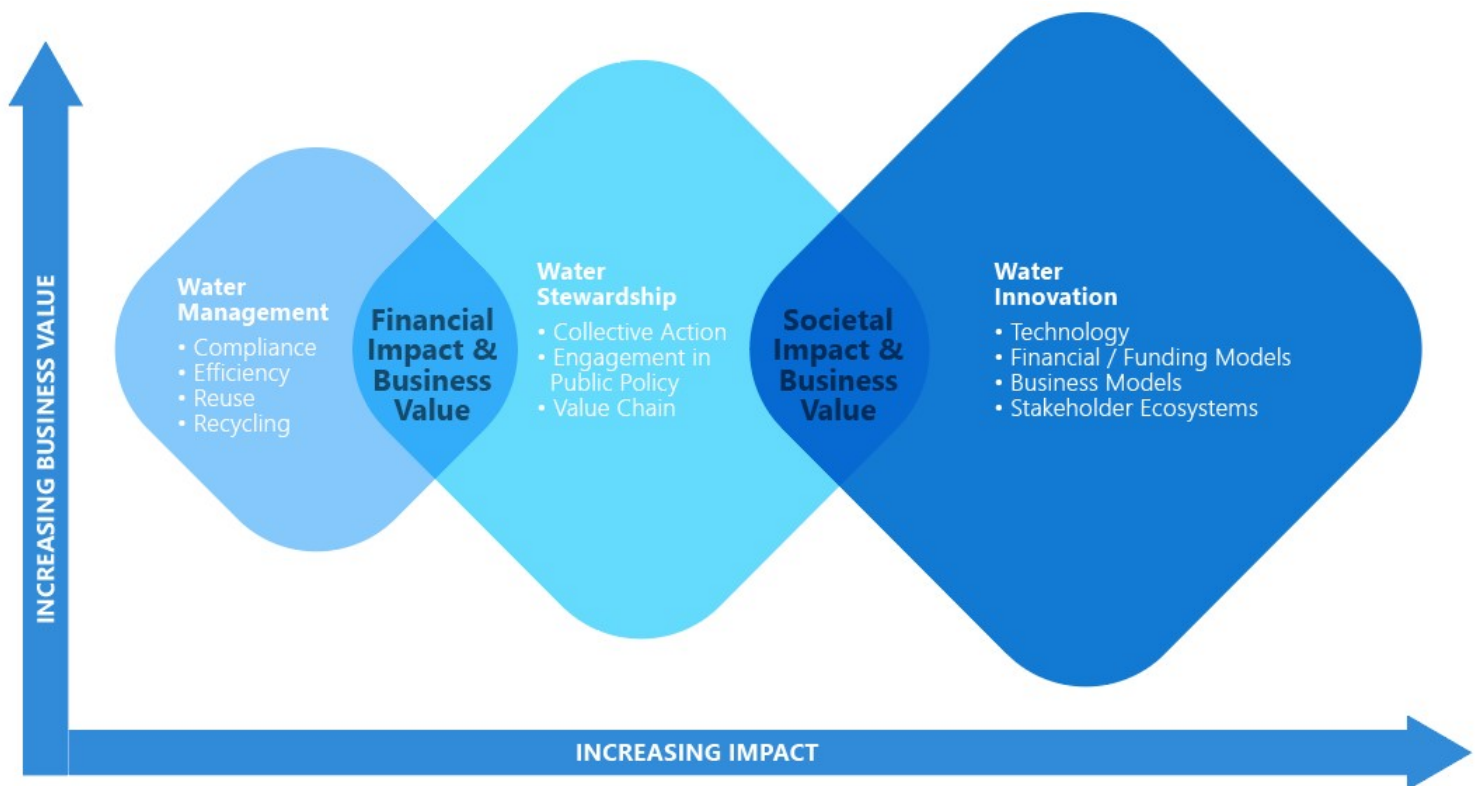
INCREASING BUSINESS VALUE

Water Management
• Compliance
• Efficiency
• Reuse
• Recycling

Financial Impact & Business Value

Water Stewardship
• Collective Action
• Engagement in Public Policy
• Value Chain

Societal Impact & Business Value

Water Innovation
• Technology
• Financial / Funding Models
• Business Models
• Stakeholder Ecosystems

INCREASING IMPACT